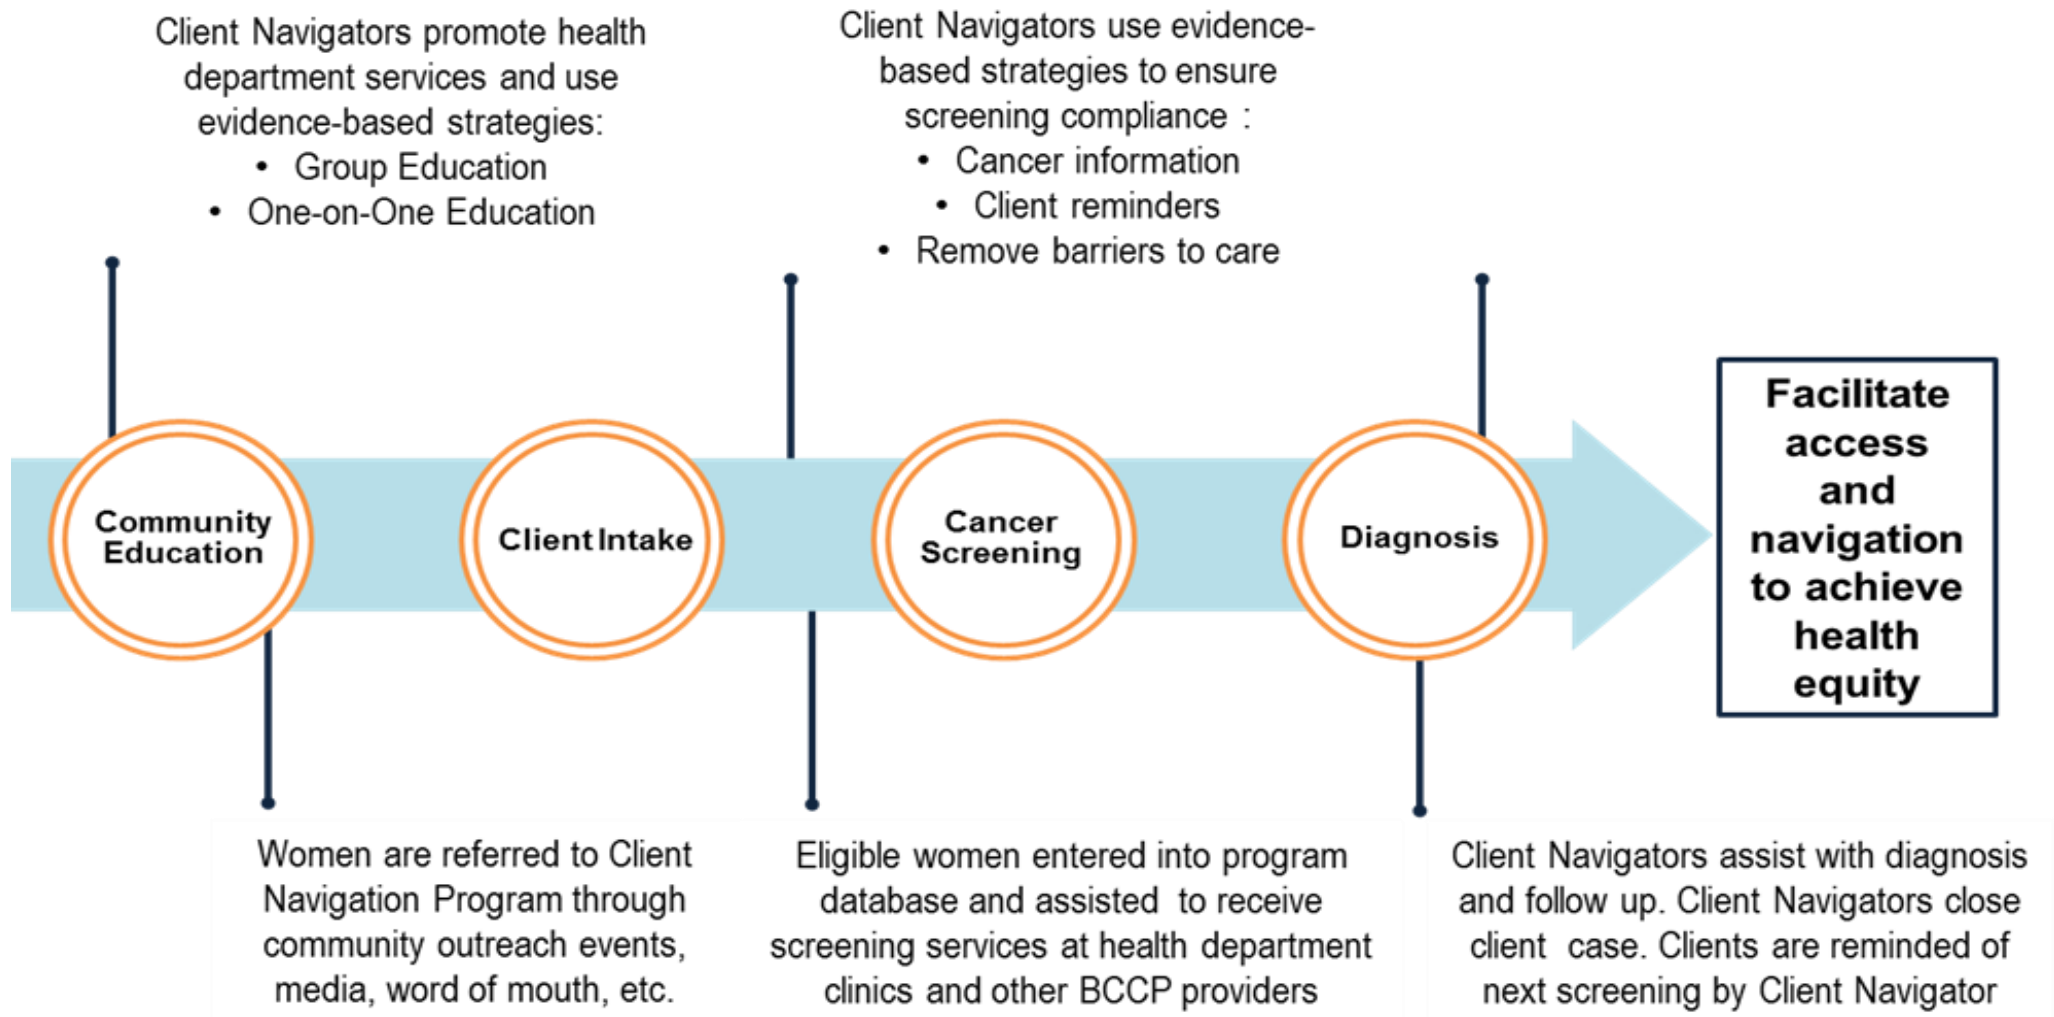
Client Navigators promote health department services and use evidence-based strategies:
• Group Education
• One-on-One Education

Client Navigators use evidence-based strategies to ensure screening compliance :
• Cancer information
• Client reminders
• Remove barriers to care

Community Education

Client Intake

Cancer Screening

Diagnosis

Facilitate access and navigation to achieve health equity

Women are referred to Client Navigation Program through community outreach events, media, word of mouth, etc.

Eligible women entered into program database and assisted to receive screening services at health department clinics and other BCCP providers

Client Navigators assist with diagnosis and follow up. Client Navigators close client case. Clients are reminded of next screening by Client Navigator